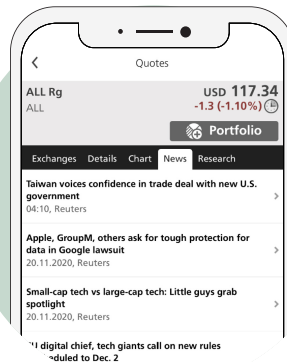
Quotes

ALL Rg
ALL

USD 117.34
-1.3 (-1.10%)

Portfolio

Exchanges Details Chart News Research

Taiwan voices confidence in trade deal with new U.S. government
04:10, Reuters

Apple, GroupM, others ask for tough protection for data in Google lawsuit
20.11.2020, Reuters

Small-cap tech vs large-cap tech: Little guys grab spotlight
20.11.2020, Reuters

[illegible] digital chief, tech giants call on new rules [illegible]eduled to Dec. 2